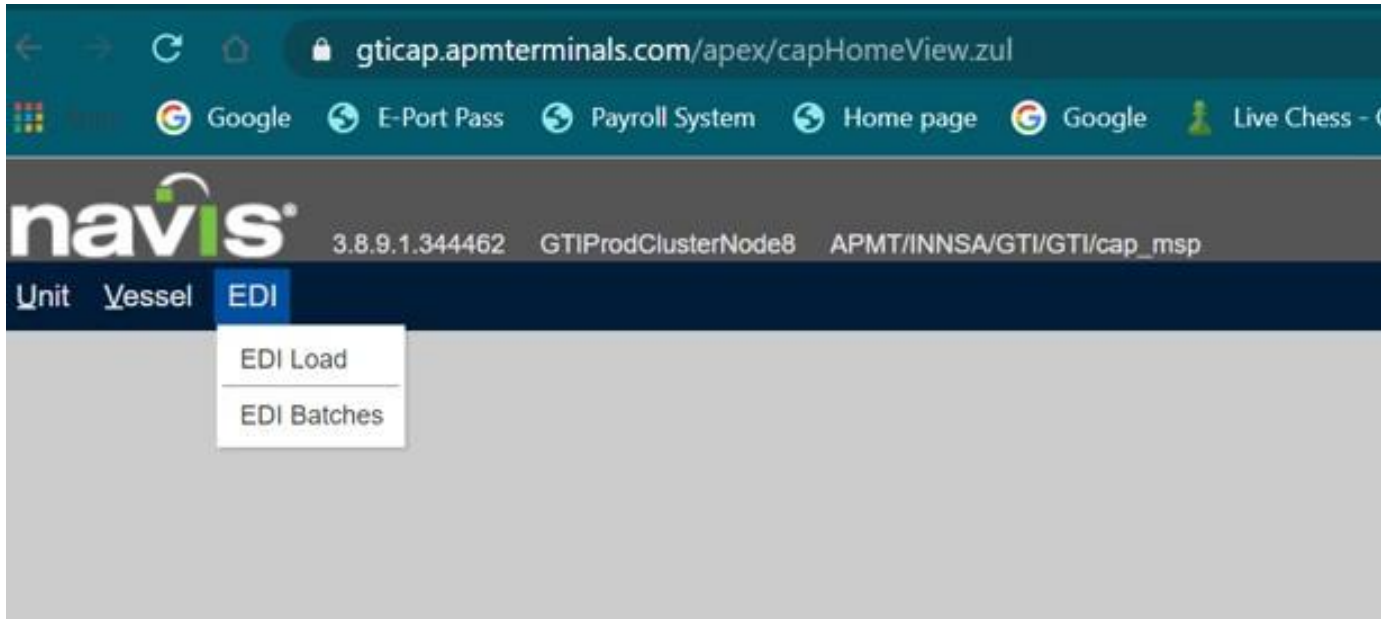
gticap.apmterminals.com/apex/capHomeView.zul

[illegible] Google E-Port Pass Payroll System Home page Google Live Chess - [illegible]

navis® 3.8.9.1.344462 GTIProdClusterNode8 APMT/INNSA/GTI/GTI/cap_msp

Unit Vessel EDI

EDI Load

EDI Batches